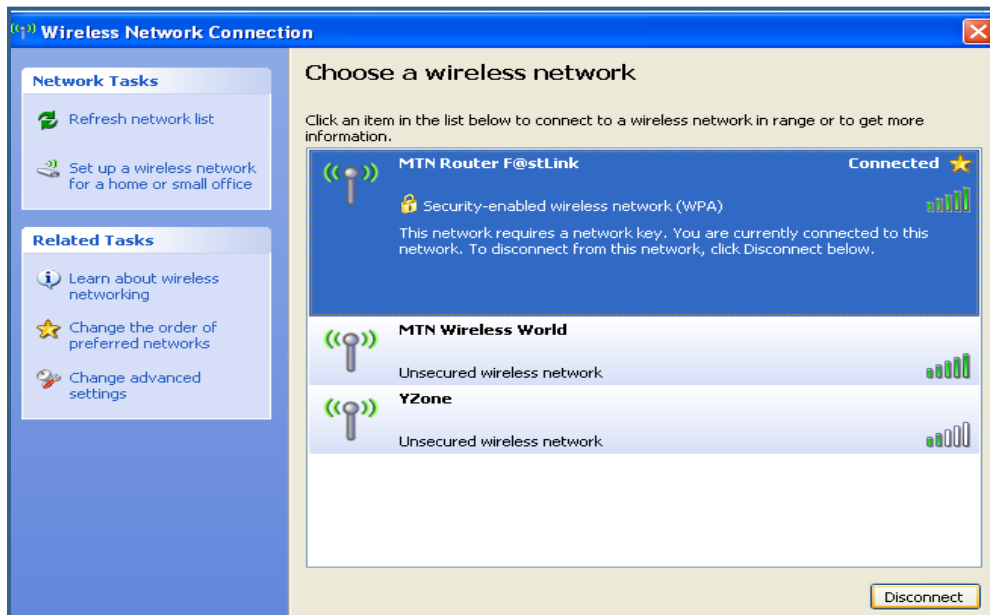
Wireless Network Connection

Network Tasks

Refresh network list

Set up a wireless network for a home or small office

Related Tasks

Learn about wireless networking

Change the order of preferred networks

Change advanced settings

Choose a wireless network

Click an item in the list below to connect to a wireless network in range or to get more information.

MTN Router F@stLink

Connected

Security-enabled wireless network (WPA)

This network requires a network key. You are currently connected to this network. To disconnect from this network, click Disconnect below.

MTN Wireless World

Unsecured wireless network

YZone

Unsecured wireless network

Disconnect